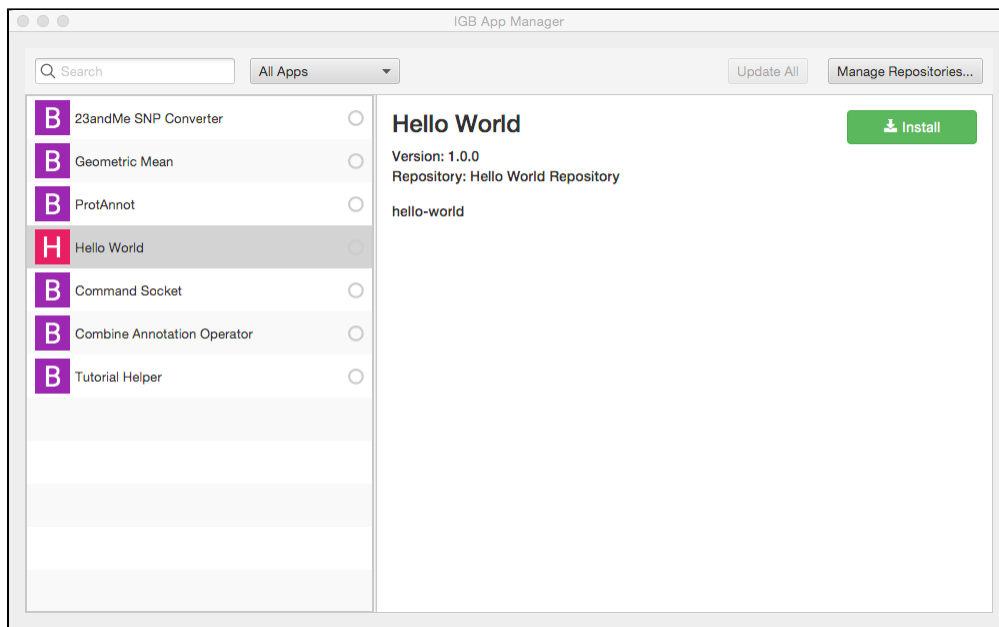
IGB App Manager

Search

All Apps

Update All

Manage Repositories...

B 23andMe SNP Converter

B Geometric Mean

B ProtAnnot

H Hello World

B Command Socket

B Combine Annotation Operator

B Tutorial Helper

Hello World

Install

Version: 1.0.0
Repository: Hello World Repository

hello-world